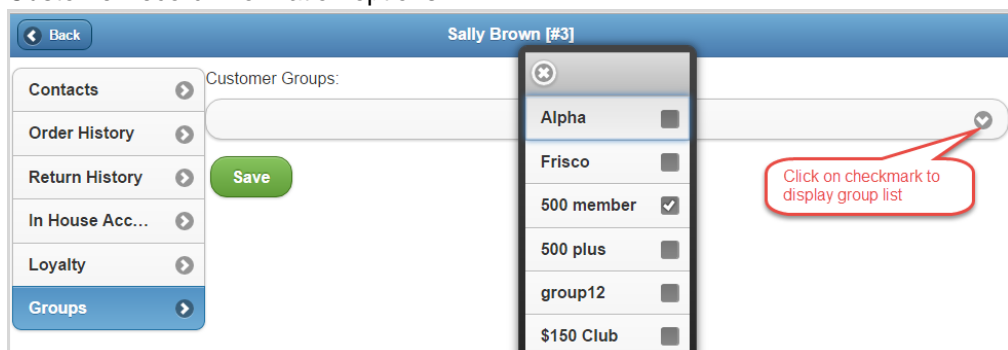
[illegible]

Back

Sally Brown [#3]

Contacts
Order History
Return History
In House Acc...
Loyalty
Groups

Customer Groups:

Save

Alpha
Frisco
500 member
500 plus
group12
$150 Club

Click on checkmark to display group list